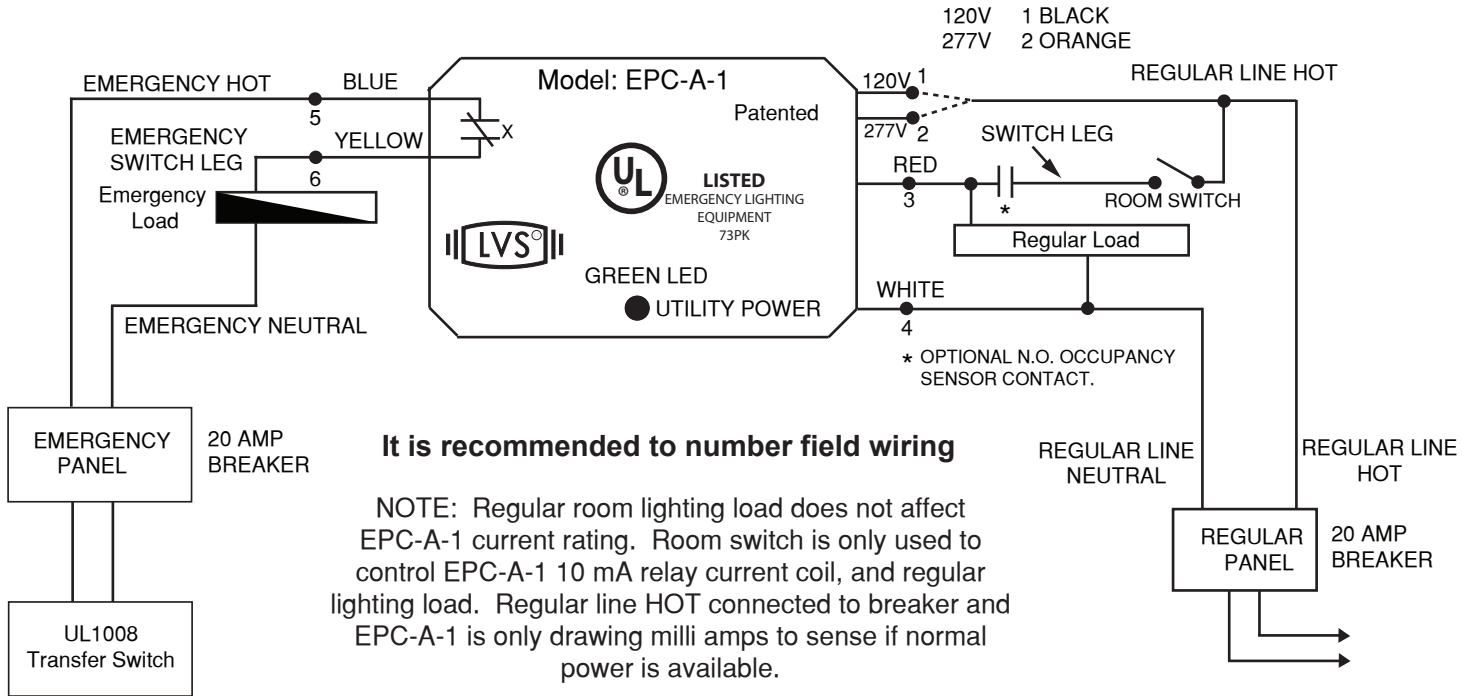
120V 1 BLACK
277V 2 ORANGE

EMERGENCY HOT
BLUE
5
EMERGENCY SWITCH LEG
YELLOW
6
X
Emergency Load

Model: EPC-A-1
Patented
LISTED
EMERGENCY LIGHTING EQUIPMENT
73PK
LVS
GREEN LED
UTILITY POWER

120V 1
277V 2
REGULAR LINE HOT
SWITCH LEG
RED
3
*
ROOM SWITCH
Regular Load
WHITE
4

EMERGENCY NEUTRAL

* OPTIONAL N.O. OCCUPANCY SENSOR CONTACT.

EMERGENCY PANEL
20 AMP BREAKER

It is recommended to number field wiring

NOTE: Regular room lighting load does not affect EPC-A-1 current rating. Room switch is only used to control EPC-A-1 10 mA relay current coil, and regular lighting load. Regular line HOT connected to breaker and EPC-A-1 is only drawing milli amps to sense if normal power is available.

REGULAR LINE NEUTRAL
REGULAR LINE HOT
REGULAR PANEL
20 AMP BREAKER

UL1008 Transfer Switch